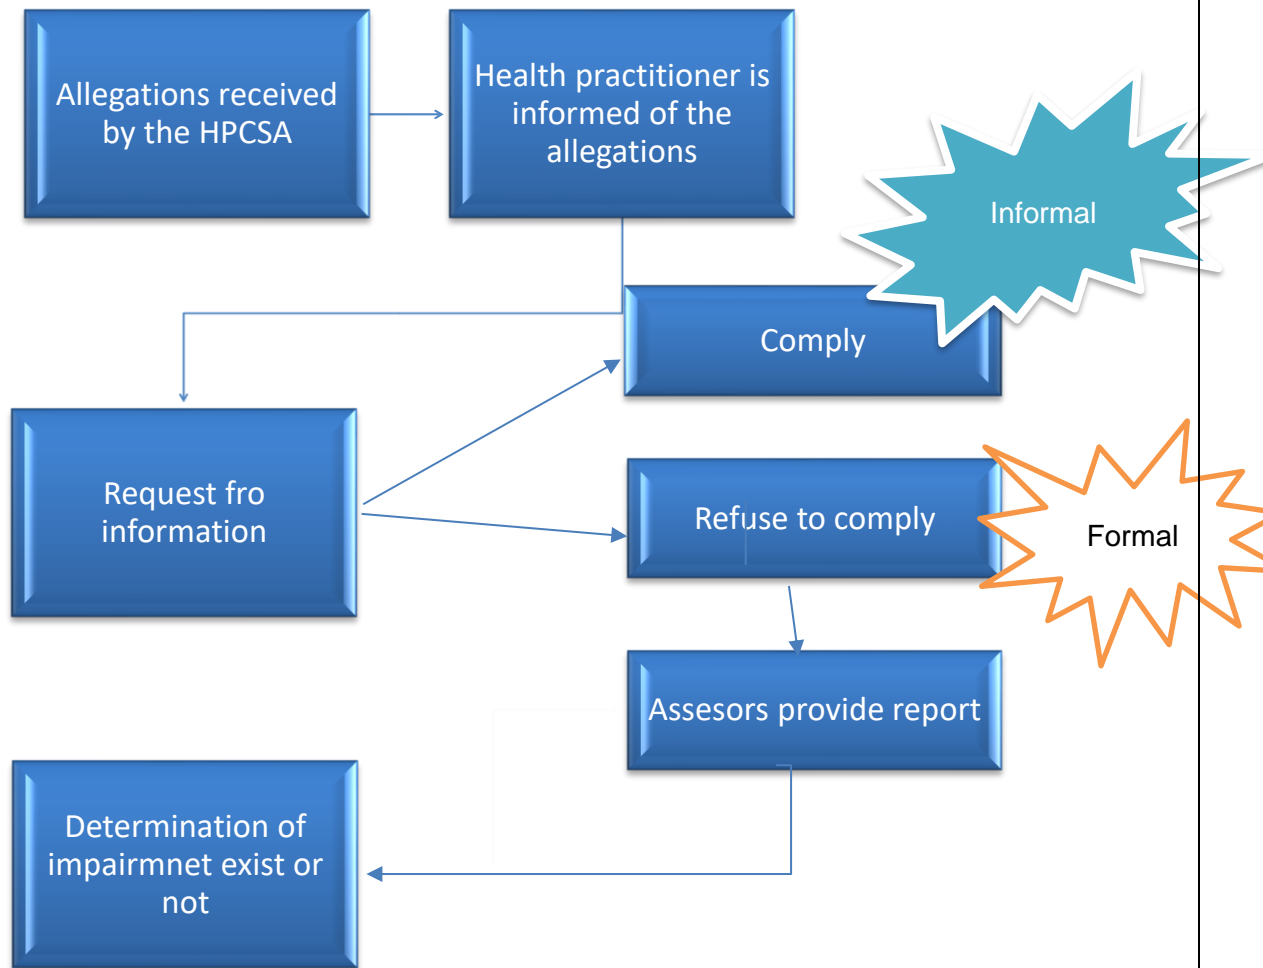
Allegations received by the HPCSA

Health practitioner is informed of the allegations

Informal

Comply

Request fro information

Refuse to comply

Formal

Assesors provide report

Determination of impairmnet exist or not